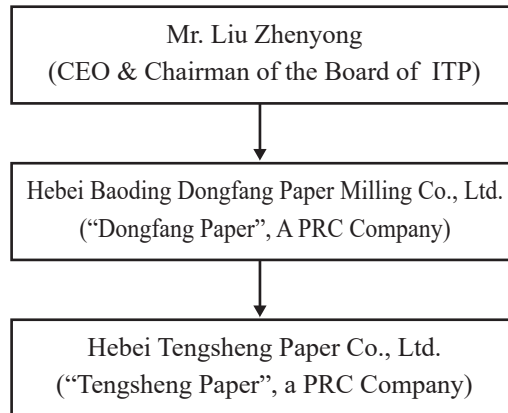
Mr. Liu Zhenyong
(CEO & Chairman of the Board of ITP)

Hebei Baoding Dongfang Paper Milling Co., Ltd.
("Dongfang Paper", A PRC Company)

Hebei Tengsheng Paper Co., Ltd.
("Tengsheng Paper", a PRC Company)